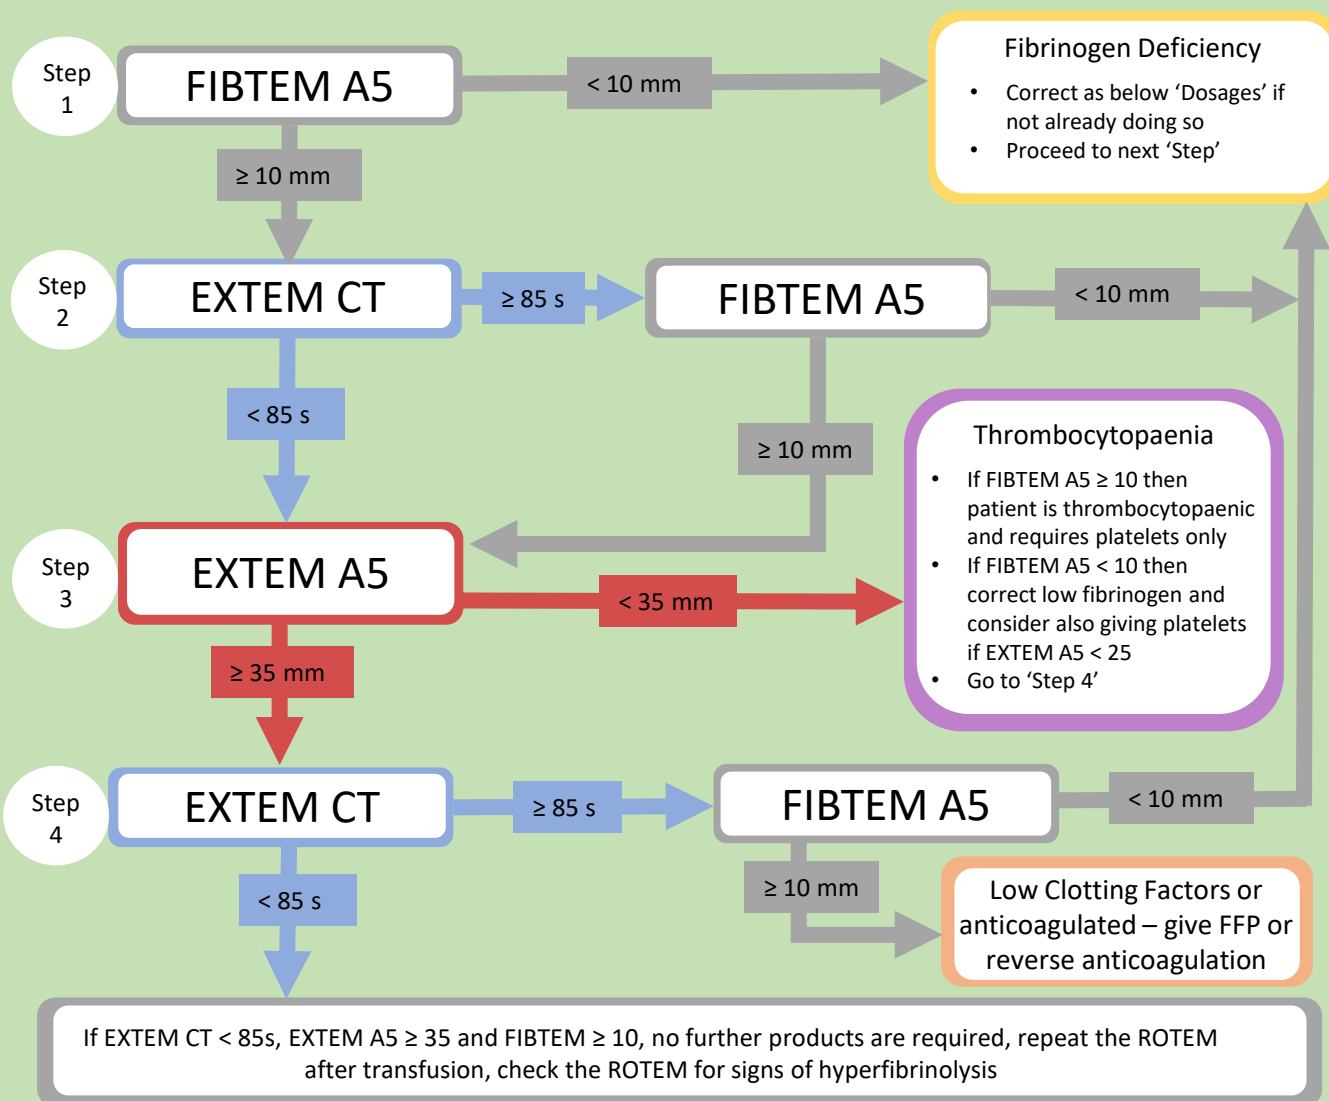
Step 1

FIBTEM A5

< 10 mm

Fibrinogen Deficiency

- Correct as below ‘Dosages’ if not already doing so
- Proceed to next ‘Step’

≥ 10 mm

Step 2

EXTEM CT

≥ 85 s

FIBTEM A5

< 10 mm

< 85 s

≥ 10 mm

Thrombocytopaenia

- If FIBTEM A5 ≥ 10 then patient is thrombocytopaenic and requires platelets only
- If FIBTEM A5 < 10 then correct low fibrinogen and consider also giving platelets if EXTEM A5 < 25
- Go to ‘Step 4’

Step 3

EXTEM A5

< 35 mm

≥ 35 mm

Step 4

EXTEM CT

≥ 85 s

FIBTEM A5

< 10 mm

< 85 s

≥ 10 mm

Low Clotting Factors or anticoagulated – give FFP or reverse anticoagulation

If EXTEM CT < 85s, EXTEM A5 ≥ 35 and FIBTEM ≥ 10, no further products are required, repeat the ROTEM after transfusion, check the ROTEM for signs of hyperfibrinolysis